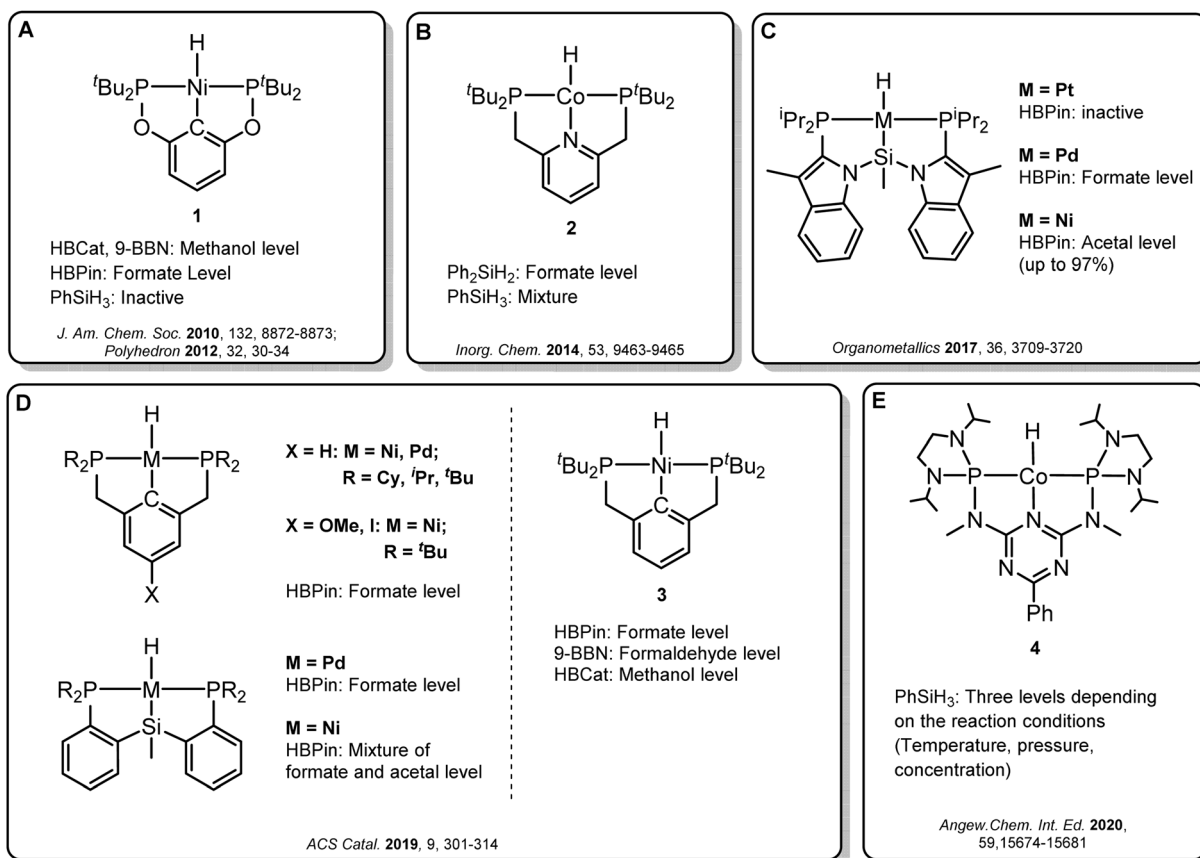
A

H

${}^{t}Bu_2P$ — Ni — $P{}^{t}Bu_2$

O C O

1

HBCat, 9-BBN: Methanol level
HBPin: Formate Level
PhSiH$_3$: Inactive

*J. Am. Chem. Soc.* **2010**, 132, 8872-8873; *Polyhedron* **2012**, 32, 30-34

B

H

${}^{t}Bu_2P$ — Co — $P{}^{t}Bu_2$

N

2

Ph$_2$SiH$_2$: Formate level
PhSiH$_3$: Mixture

*Inorg. Chem.* **2014**, 53, 9463-9465

C

H

${}^{i}Pr_2P$ — M — $P{}^{i}Pr_2$

N Si N

**M = Pt**
HBPin: inactive

**M = Pd**
HBPin: Formate level

**M = Ni**
HBPin: Acetal level (up to 97%)

*Organometallics* **2017**, 36, 3709-3720

D

H

R$_2$P — M — PR$_2$

C

X

**X = H: M = Ni, Pd; R = Cy, ${}^{i}$Pr, ${}^{t}$Bu**

**X = OMe, I: M = Ni; R = ${}^{t}$Bu**

HBPin: Formate level

H

R$_2$P — M — PR$_2$

Si

**M = Pd**
HBPin: Formate level

**M = Ni**
HBPin: Mixture of formate and acetal level

H

${}^{t}Bu_2P$ — Ni — $P{}^{t}Bu_2$

C

3

HBPin: Formate level
9-BBN: Formaldehyde level
HBCat: Methanol level

*ACS Catal.* **2019**, 9, 301-314

E

N H N

N P — Co — P N

N N N

N N

Ph

4

PhSiH$_3$: Three levels depending on the reaction conditions (Temperature, pressure, concentration)

*Angew.Chem. Int. Ed.* **2020**, 59,15674-15681